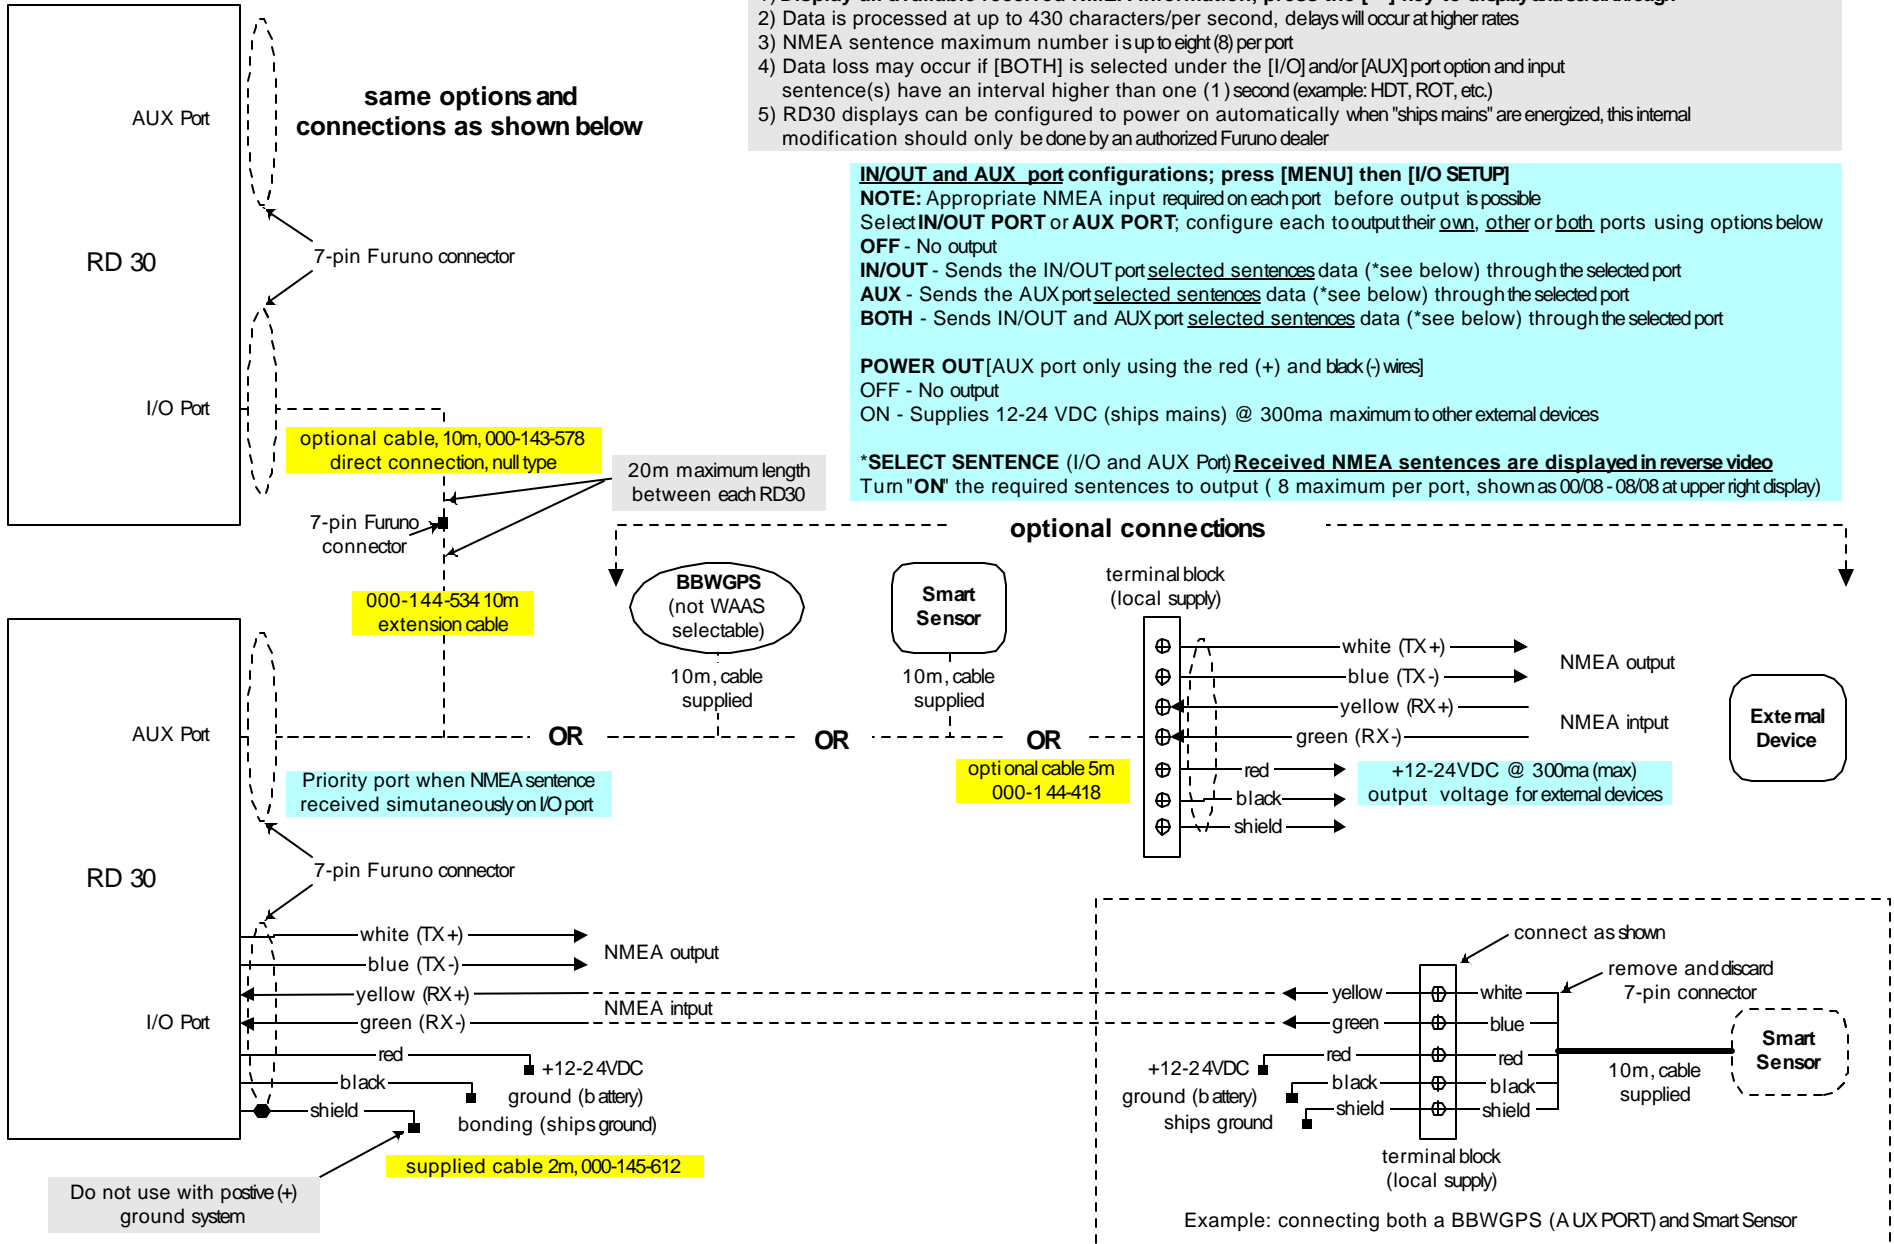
1) Display all available received NMEA information; press the [ ] key to display sentences through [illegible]
2) Data is processed at up to 430 characters/per second, delays will occur at higher rates
3) NMEA sentence maximum number is up to eight (8) per port
4) Data loss may occur if [BOTH] is selected under the [I/O] and/or [AUX] port option and input sentence(s) have an interval higher than one (1) second (example: HDT, ROT, etc.)
5) RD30 displays can be configured to power on automatically when "ships mains" are energized, this internal modification should only be done by an authorized Furuno dealer

AUX Port

same options and connections as shown below

RD 30

7-pin Furuno connector

I/O Port

IN/OUT and AUX port configurations; press [MENU] then [I/O SETUP]
NOTE: Appropriate NMEA input required on each port before output is possible
Select IN/OUT PORT or AUX PORT; configure each to output their own, other or both ports using options below
OFF - No output
IN/OUT - Sends the IN/OUT port selected sentences data (*see below) through the selected port
AUX - Sends the AUX port selected sentences data (*see below) through the selected port
BOTH - Sends IN/OUT and AUX port selected sentences data (*see below) through the selected port

POWER OUT [AUX port only using the red (+) and black (-) wires]
OFF - No output
ON - Supplies 12-24 VDC (ships mains) @ 300ma maximum to other external devices

*SELECT SENTENCE (I/O and AUX Port) Received NMEA sentences are displayed in reverse video
Turn "ON" the required sentences to output ( 8 maximum per port, shown as 00/08 - 08/08 at upper right display)

optional cable, 10m, 000-143-578 direct connection, null type

20m maximum length between each RD30

7-pin Furuno connector

optional connections

000-144-534 10m extension cable

BBWGPS (not WAAS selectable)

Smart Sensor

terminal block (local supply)

10m, cable supplied

10m, cable supplied

white (TX+)
blue (TX-)
yellow (RX+)
green (RX-)
red
black
shield

NMEA output

NMEA intput

External Device

AUX Port

OR

OR

OR

optional cable 5m 000-144-418

+12-24VDC @ 300ma (max) output voltage for external devices

Priority port when NMEA sentence received simutaneously on I/O port

RD 30

7-pin Furuno connector

I/O Port

white (TX+)
blue (TX-)
yellow (RX+)
green (RX-)
red
black
shield

NMEA output

NMEA intput

+12-24VDC
ground (battery)
bonding (ships ground)

supplied cable 2m, 000-145-612

Do not use with postive (+) ground system

connect as shown

remove and discard 7-pin connector

yellow
green
red
black
shield

white
blue
red
black
shield

+12-24VDC
ground (battery)
ships ground

Smart Sensor

10m, cable supplied

terminal block (local supply)

Example: connecting both a BBWGPS (AUX PORT) and Smart Sensor